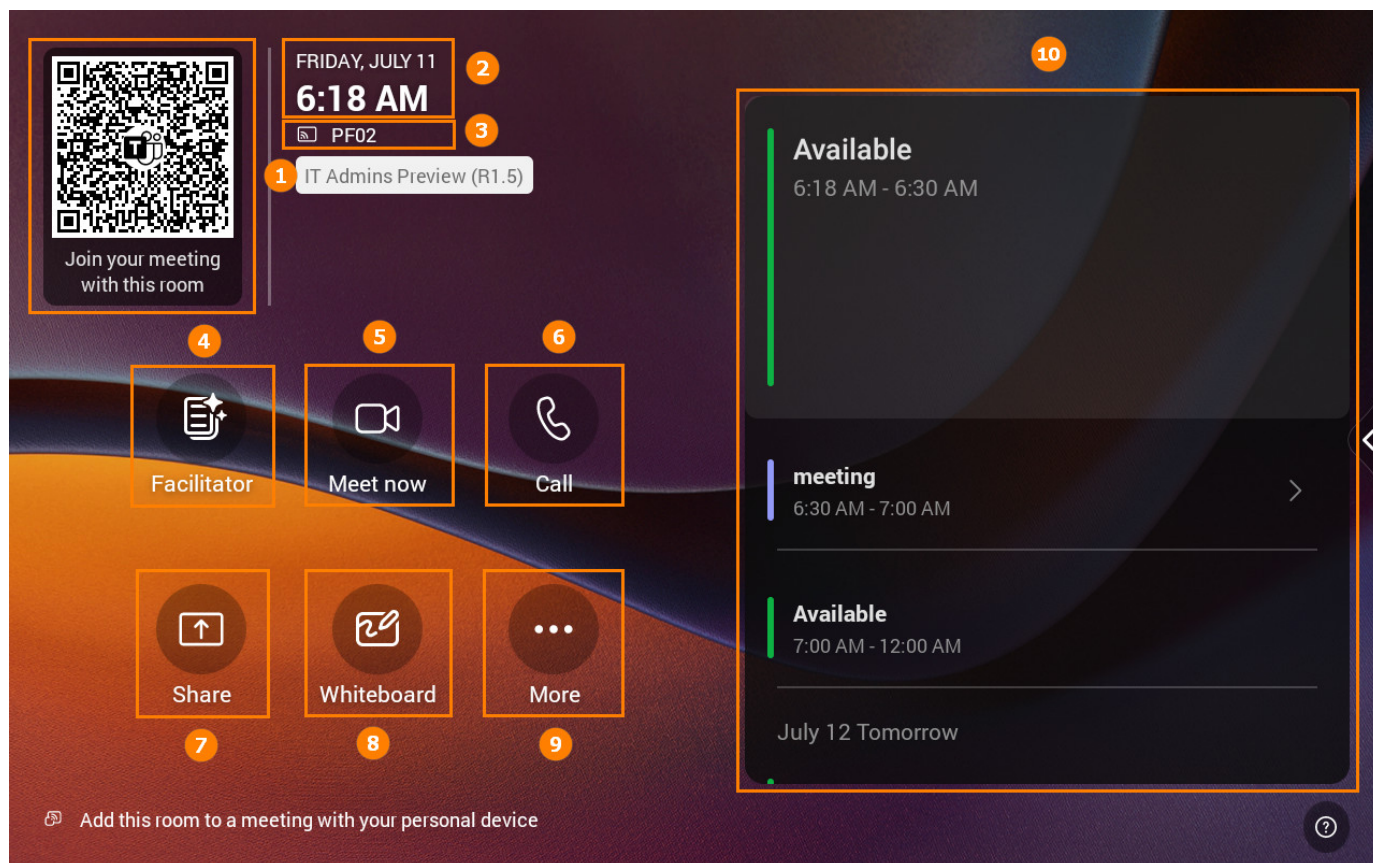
Join your meeting with this room

FRIDAY, JULY 11
6:18 AM
2
PF02
3
1
IT Admins Preview (R1.5)

10

Available
6:18 AM - 6:30 AM

meeting
6:30 AM - 7:00 AM

Available
7:00 AM - 12:00 AM

July 12 Tomorrow

4
5
6
Facilitator
Meet now
Call

Share
Whiteboard
More
7
8
9

Add this room to a meeting with your personal device